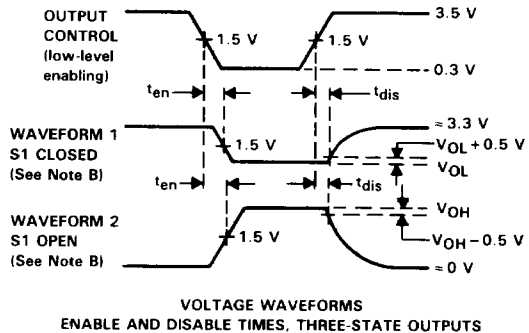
OUTPUT CONTROL (low-level enabling)

1.5 V

1.5 V

3.5 V

0.3 V

$t_{en}$

$t_{dis}$

WAVEFORM 1 S1 CLOSED (See Note B)

1.5 V

≈ 3.3 V

$V_{OL} + 0.5$ V

$V_{OL}$

$t_{en}$

$t_{dis}$

WAVEFORM 2 S1 OPEN (See Note B)

1.5 V

$V_{OH}$

$V_{OH} - 0.5$ V

≈ 0 V

VOLTAGE WAVEFORMS
ENABLE AND DISABLE TIMES, THREE-STATE OUTPUTS